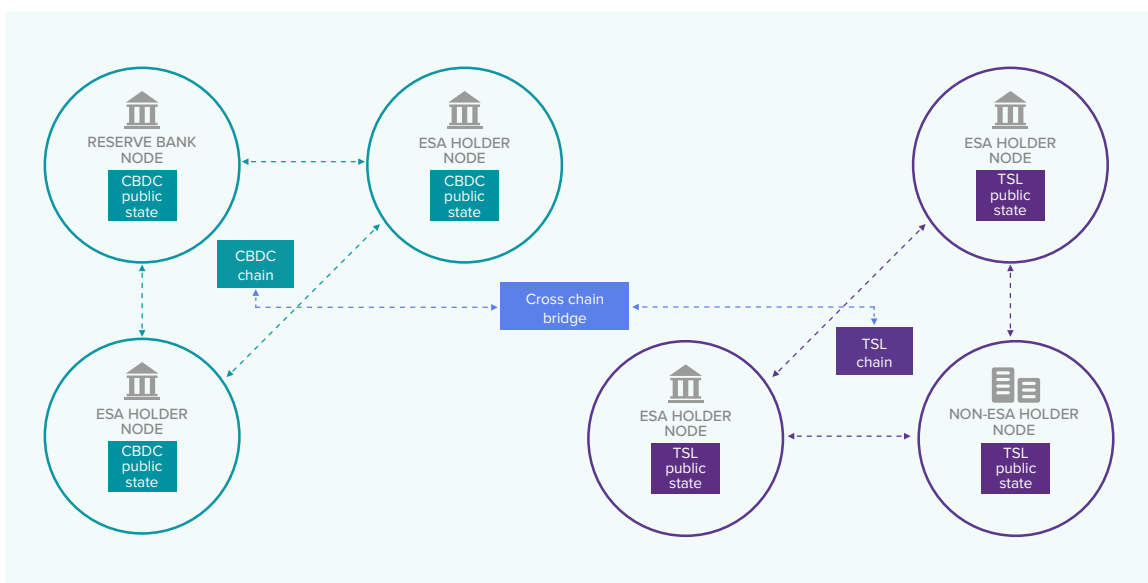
RESERVE BANK NODE
CBDC public state

ESA HOLDER NODE
CBDC public state

CBDC chain

ESA HOLDER NODE
CBDC public state

Cross chain bridge

ESA HOLDER NODE
TSL public state

TSL chain

ESA HOLDER NODE
TSL public state

NON-ESA HOLDER NODE
TSL public state